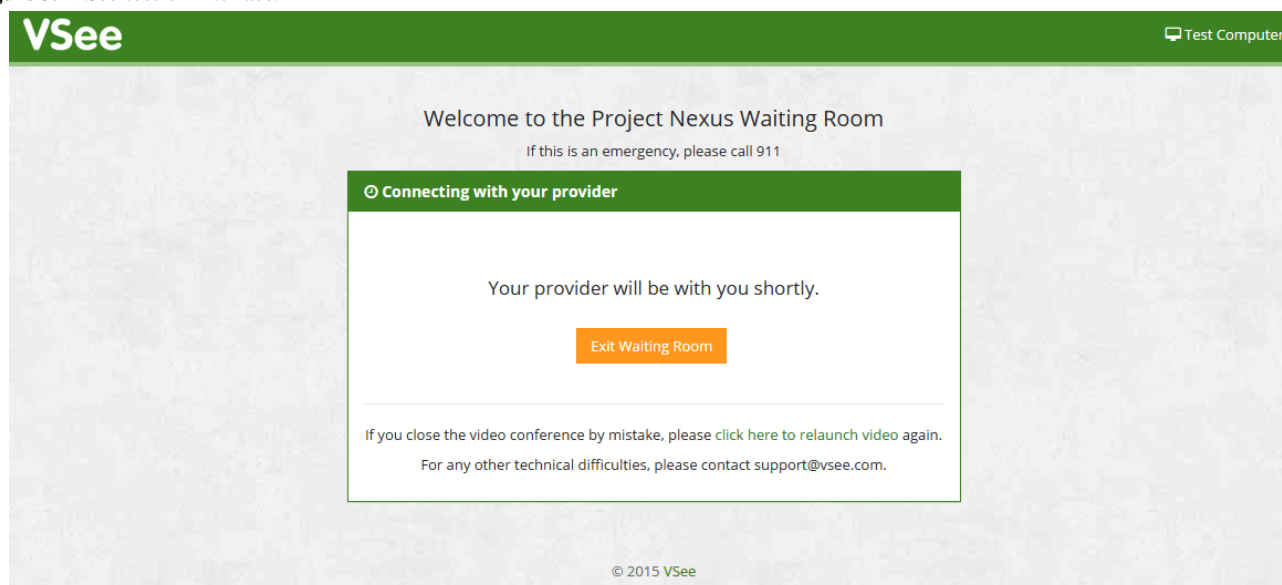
VSee

Test Computer

Welcome to the Project Nexus Waiting Room

If this is an emergency, please call 911

Connecting with your provider

Your provider will be with you shortly.

Exit Waiting Room

If you close the video conference by mistake, please click here to relaunch video again.

For any other technical difficulties, please contact support@vsee.com.

© 2015 VSee